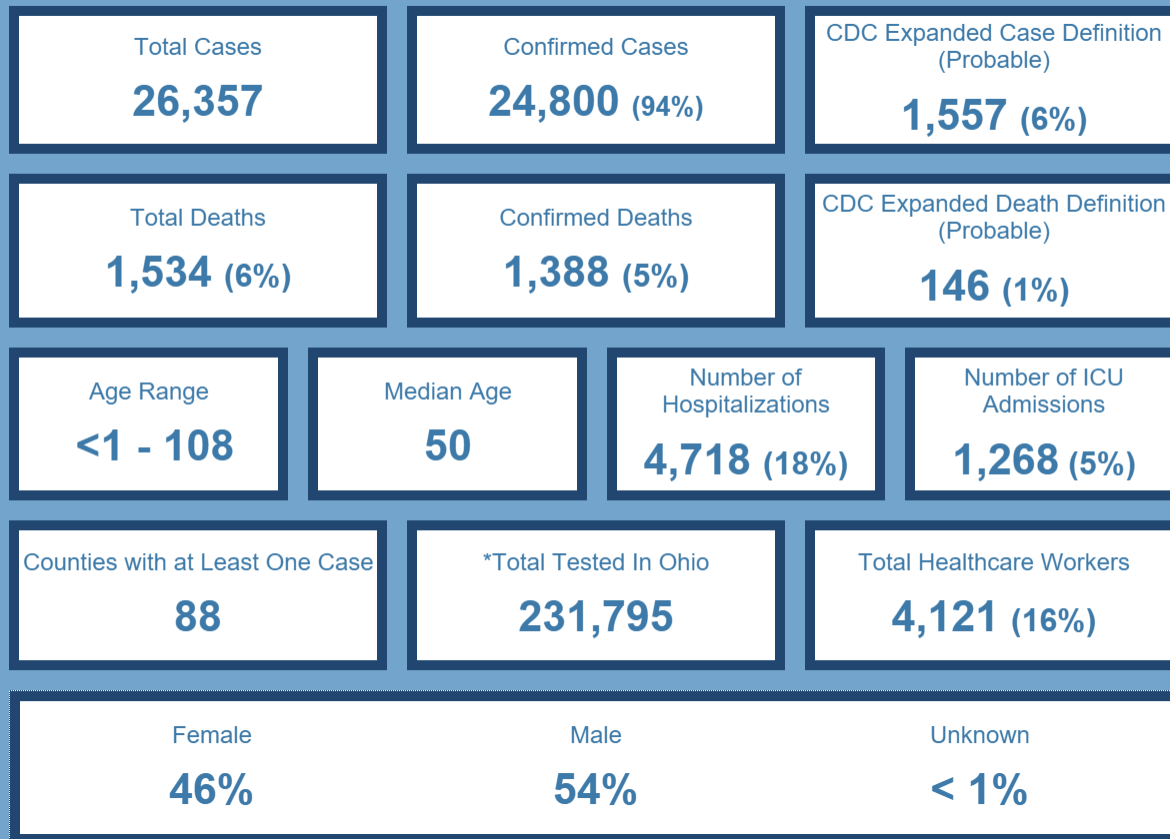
Total Cases
26,357

Confirmed Cases
24,800 (94%)

CDC Expanded Case Definition (Probable)
1,557 (6%)

Total Deaths
1,534 (6%)

Confirmed Deaths
1,388 (5%)

CDC Expanded Death Definition (Probable)
146 (1%)

Age Range
<1 - 108

Median Age
50

Number of Hospitalizations
4,718 (18%)

Number of ICU Admissions
1,268 (5%)

Counties with at Least One Case
88

*Total Tested In Ohio
231,795

Total Healthcare Workers
4,121 (16%)

Female
46%

Male
54%

Unknown
< 1%